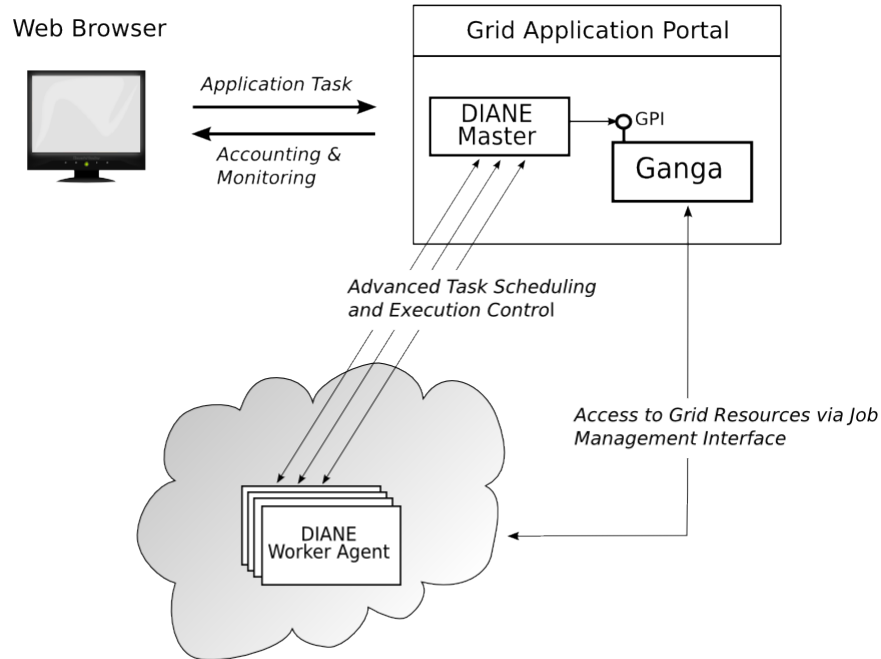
Web Browser

Grid Application Portal

Application Task

Accounting & Monitoring

DIANE Master

GPI

Ganga

Advanced Task Scheduling and Execution Control

Access to Grid Resources via Job Management Interface

DIANE Worker Agent